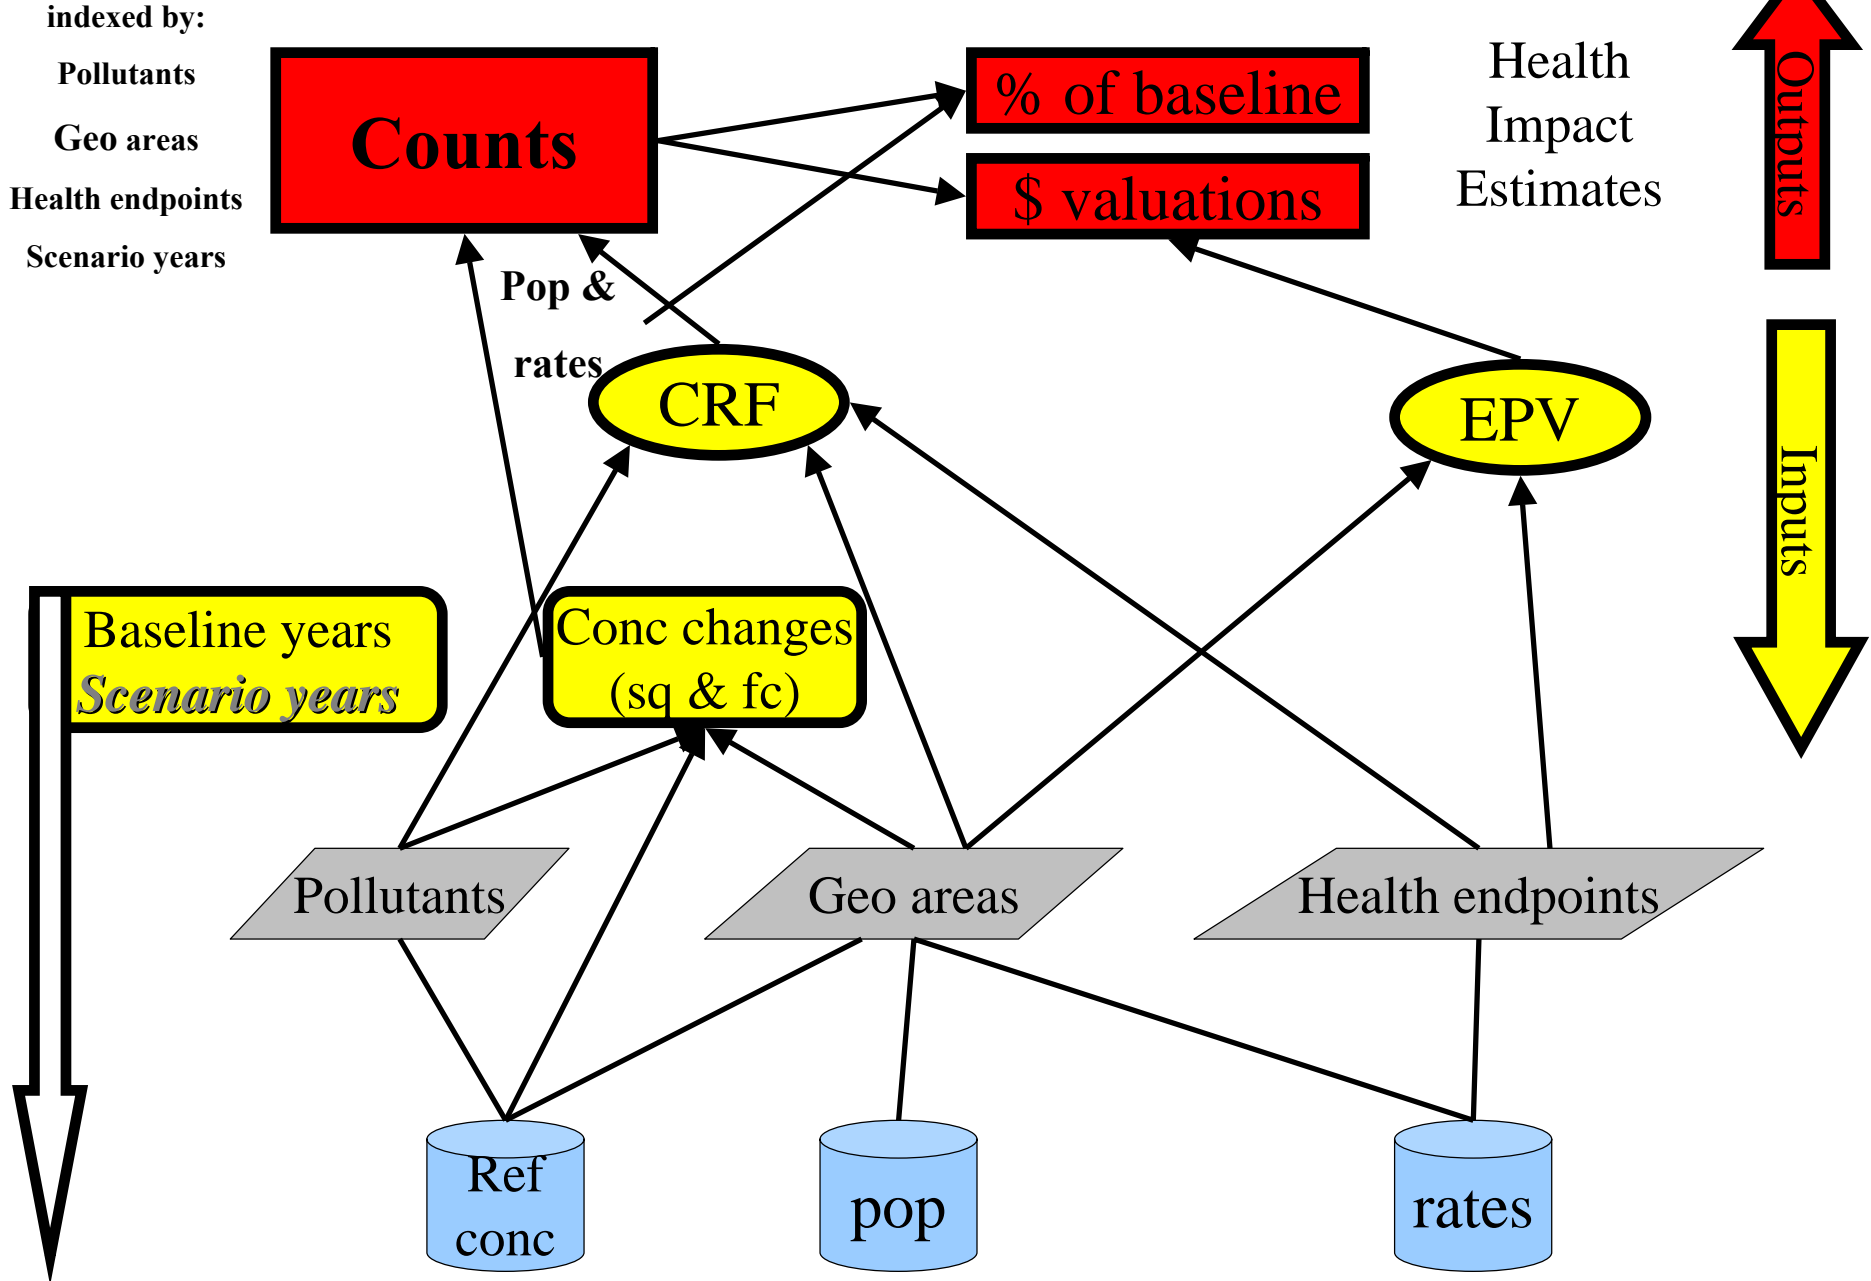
indexed by:

Pollutants

Geo areas

Health endpoints

Scenario years

Counts

% of baseline

$ valuations

Health Impact Estimates

Outputs

Pop & rates

CRF

EPV

Inputs

Baseline years
Scenario years

Conc changes (sq & fc)

Pollutants

Geo areas

Health endpoints

Ref conc

pop

rates